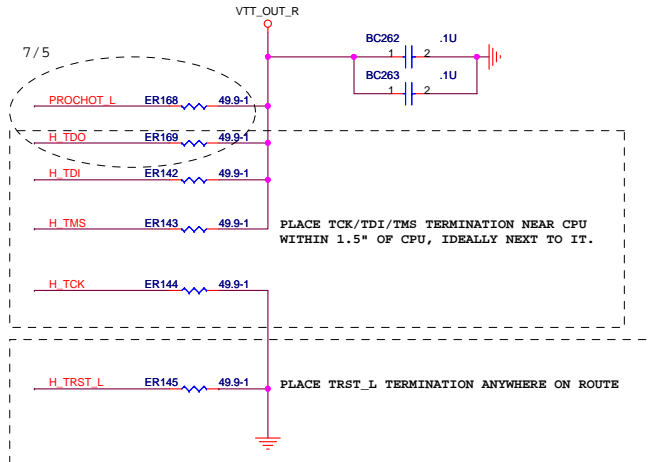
VTT_OUT_R

BC262 .1U
1 2

BC263 .1U
1 2

7/5

PROCHOT_L ER168 49.9-1

H_TDO ER169 49.9-1

H_TDI ER142 49.9-1

H_TMS ER143 49.9-1

PLACE TCK/TDI/TMS TERMINATION NEAR CPU WITHIN 1.5" OF CPU, IDEALLY NEXT TO IT.

H_TCK ER144 49.9-1

H_TRST_L ER145 49.9-1

PLACE TRST_L TERMINATION ANYWHERE ON ROUTE